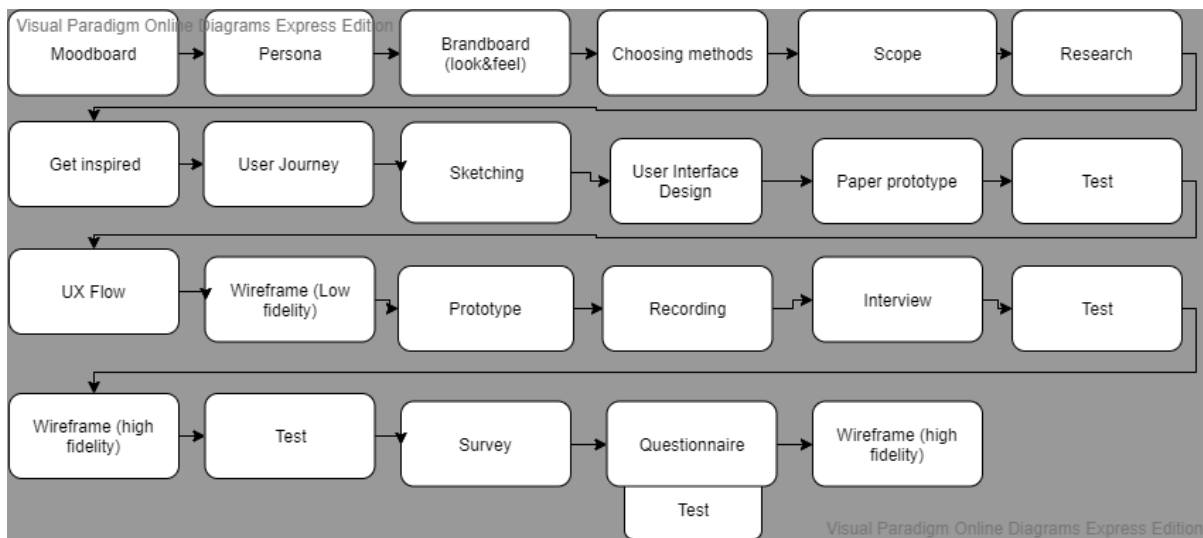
Visual Paradigm Online Diagrams Express Edition

Moodboard

Persona

Brandboard (look&feel)

Choosing methods

Scope

Research

Get inspired

User Journey

Sketching

User Interface Design

Paper prototype

Test

UX Flow

Wireframe (Low fidelity)

Prototype

Recording

Interview

Test

Wireframe (high fidelity)

Test

Survey

Questionnaire

Wireframe (high fidelity)

Test

Visual Paradigm Online Diagrams Express Edition